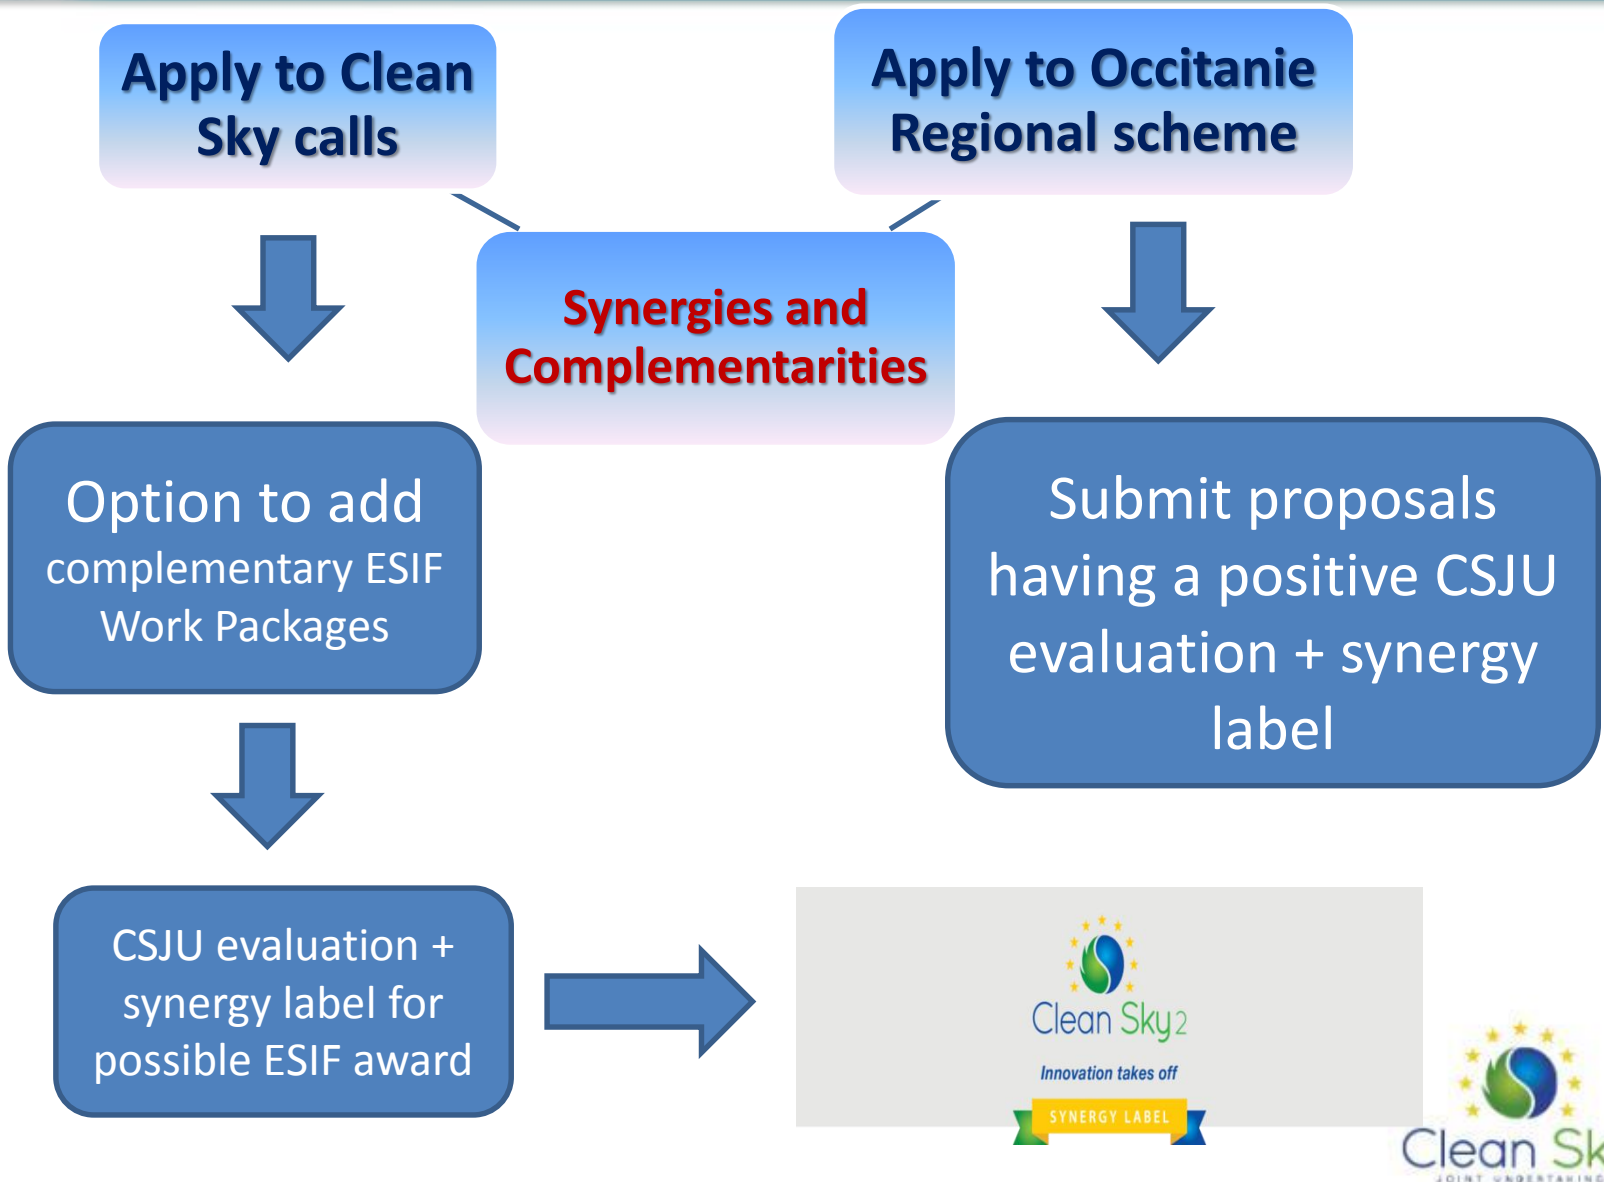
Apply to Clean Sky calls

Apply to Occitanie Regional scheme

Synergies and Complementarities

Option to add complementary ESIF Work Packages

Submit proposals having a positive CSJU evaluation + synergy label

CSJU evaluation + synergy label for possible ESIF award

Clean Sky 2

Innovation takes off

SYNERGY LABEL

Clean Sk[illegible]

JOINT UNDERTAKING